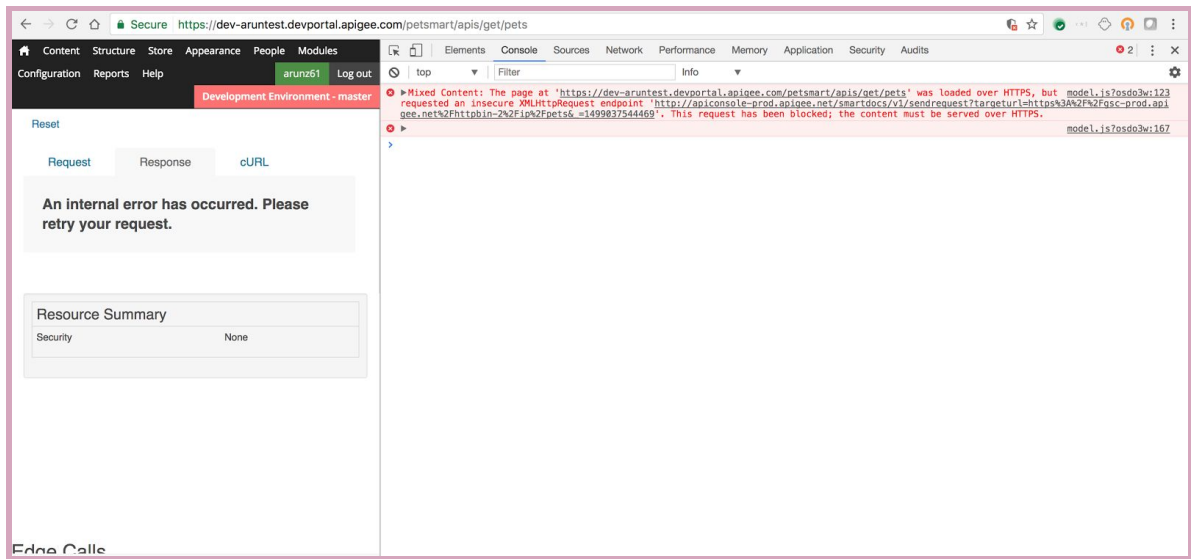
Secure https://dev-aruntest.devportal.apigee.com/petsmart/apis/get/pets

Content Structure Store Appearance People Modules
Configuration Reports Help arunz61 Log out
Development Environment - master

Reset

Request Response cURL

An internal error has occurred. Please retry your request.

Resource Summary

| Security | None |
|---|---|

Edge Calls

Elements Console Sources Network Performance Memory Application Security Audits 2

top Filter Info

Mixed Content: The page at 'https://dev-aruntest.devportal.apigee.com/petsmart/apis/get/pets' was loaded over HTTPS, but requested an insecure XMLHttpRequest endpoint 'http://apiconsole-prod.apigee.net/smartdocs/v1/sendrequest?targeturl=https%3A%2F%2Fgsc-prod.apigee.net%2Fhttpbin-2%2Fip%2Fpets&_=1499037544469'. This request has been blocked; the content must be served over HTTPS. model.js?osdo3w:123

model.js?osdo3w:167